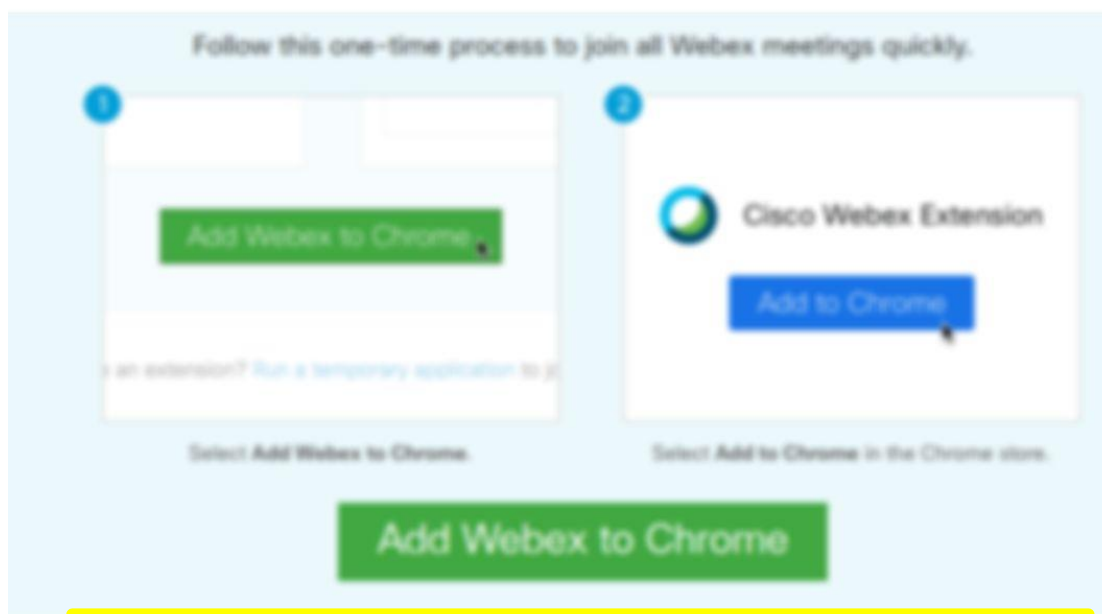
Follow this one-time process to join all Webex meetings quickly.

1

Add Webex to Chrome

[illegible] an extension? Run a temporary application to j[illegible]

Select **Add Webex to Chrome**.

2

Cisco Webex Extension

Add to Chrome

Select **Add to Chrome** in the Chrome store.

Add Webex to Chrome